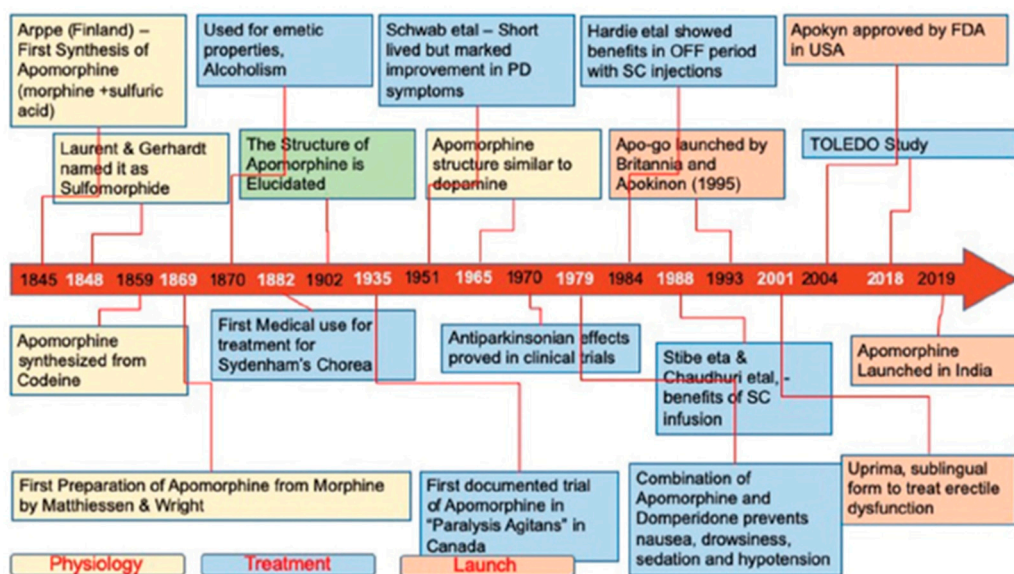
Arppe (Finland) – First Synthesis of Apomorphine (morphine +sulfuric acid)

Used for emetic properties, Alcoholism

Schwab etal – Short lived but marked improvement in PD symptoms

Hardie etal showed benefits in OFF period with SC injections

Apokyn approved by FDA in USA

Laurent & Gerhardt named it as Sulfomorphide

The Structure of Apomorphine is Elucidated

Apomorphine structure similar to dopamine

Apo-go launched by Britannia and Apokinon (1995)

TOLEDO Study

1845 1848 1859 1869 1870 1882 1902 1935 1951 1965 1970 1979 1984 1988 1993 2001 2004 2018 2019

Apomorphine synthesized from Codeine

First Medical use for treatment for Sydenham's Chorea

Antiparkinsonian effects proved in clinical trials

Stibe eta & Chaudhuri etal, - benefits of SC infusion

Apomorphine Launched in India

First Preparation of Apomorphine from Morphine by Matthiessen & Wright

First documented trial of Apomorphine in "Paralysis Agitans" in Canada

Combination of Apomorphine and Domperidone prevents nausea, drowsiness, sedation and hypotension

Uprima, sublingual form to treat erectile dysfunction

Physiology Treatment Launch